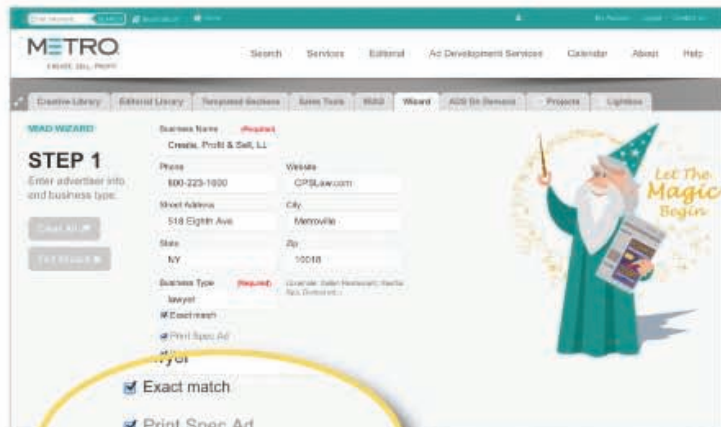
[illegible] SEARCH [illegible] Home

METRO
CREATE. SELL. PROFIT.

Search Services Editorial Ad Development Services Calendar About Help

Creative Library Editorial Library Templated Sections Sales Tools MAD Wizard ADS On Demand Projects Lightbox

MAD WIZARD

STEP 1
Enter advertiser info and business type.

Clear All
Get Results

Business Name (Required)
Create, Profit & Sell, LL

Phone
800-223-1600

Website
CPSLaw.com

Street Address
518 Eighth Ave

City
Metroville

State
NY

Zip
10018

Business Type (Required)
lawyer
(Example: Italian Restaurant, Nacho Spa, Dentist...)

Exact match
Print Spec Ad

Let The Magic Begin

wyer
Exact match
Print Spec Ad